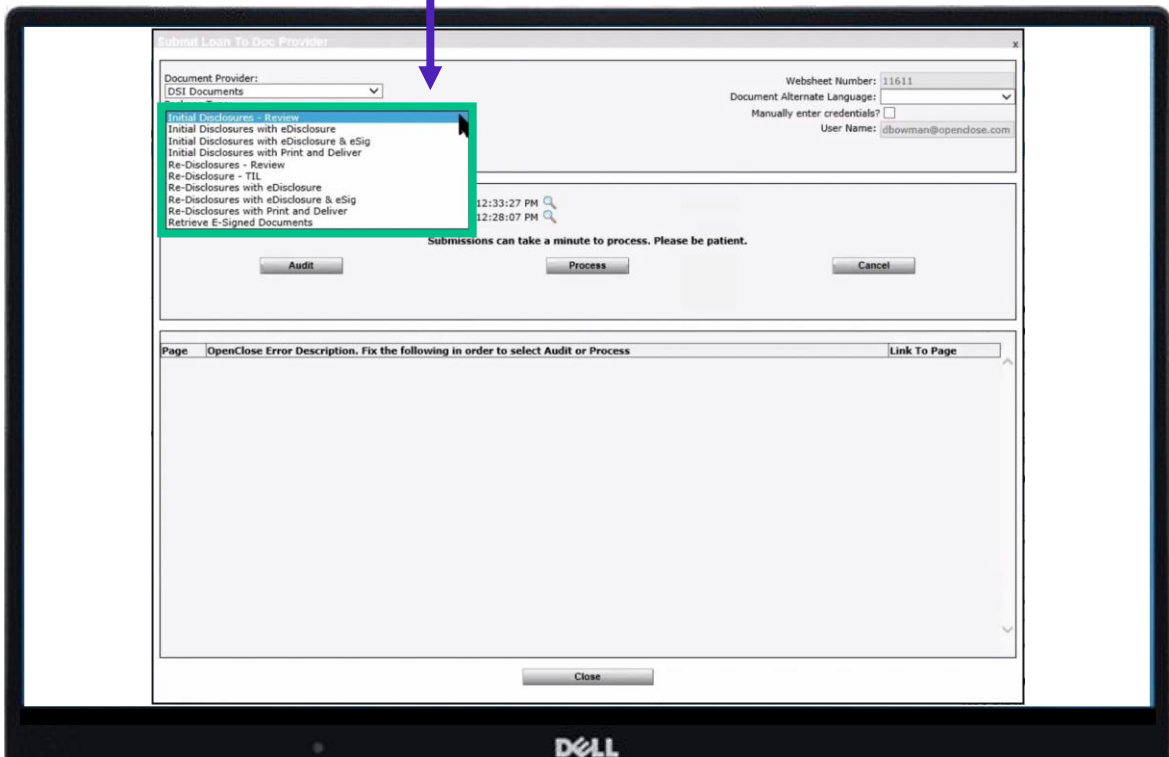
Submit Loan To Doc Provider

x

Document Provider:
DSI Documents

Initial Disclosures - Review
Initial Disclosures with eDisclosure
Initial Disclosures with eDisclosure & eSig
Initial Disclosures with Print and Deliver
Re-Disclosures - Review
Re-Disclosure - TIL
Re-Disclosures with eDisclosure
Re-Disclosures with eDisclosure & eSig
Re-Disclosures with Print and Deliver
Retrieve E-Signed Documents

Websheet Number: 11611
Document Alternate Language:
Manually enter credentials?
User Name: dbowman@openclose.com

12:33:27 PM
12:28:07 PM

Submissions can take a minute to process. Please be patient.

Audit
Process
Cancel

| Page | OpenClose Error Description. Fix the following in order to select Audit or Process | Link To Page |
|---|---|---|

Close

DELL